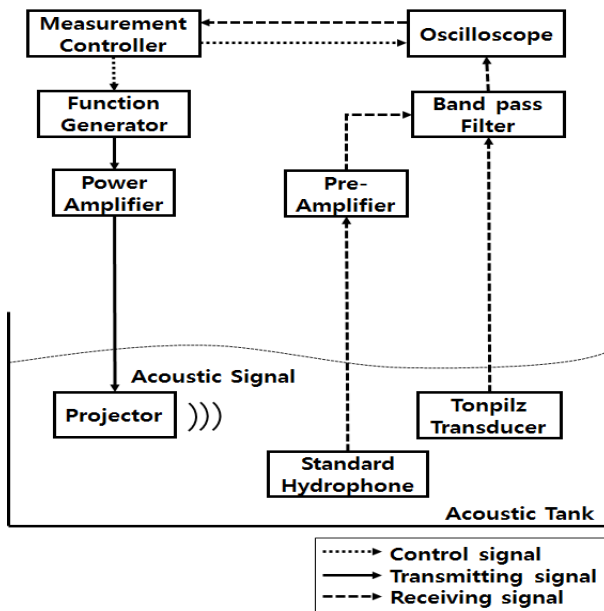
Measurement Controller

Oscilloscope

Function Generator

Band pass Filter

Power Amplifier

Pre-Amplifier

Acoustic Signal

Projector

Tonpilz Transducer

Standard Hydrophone

Acoustic Tank

Control signal
Transmitting signal
Receiving signal